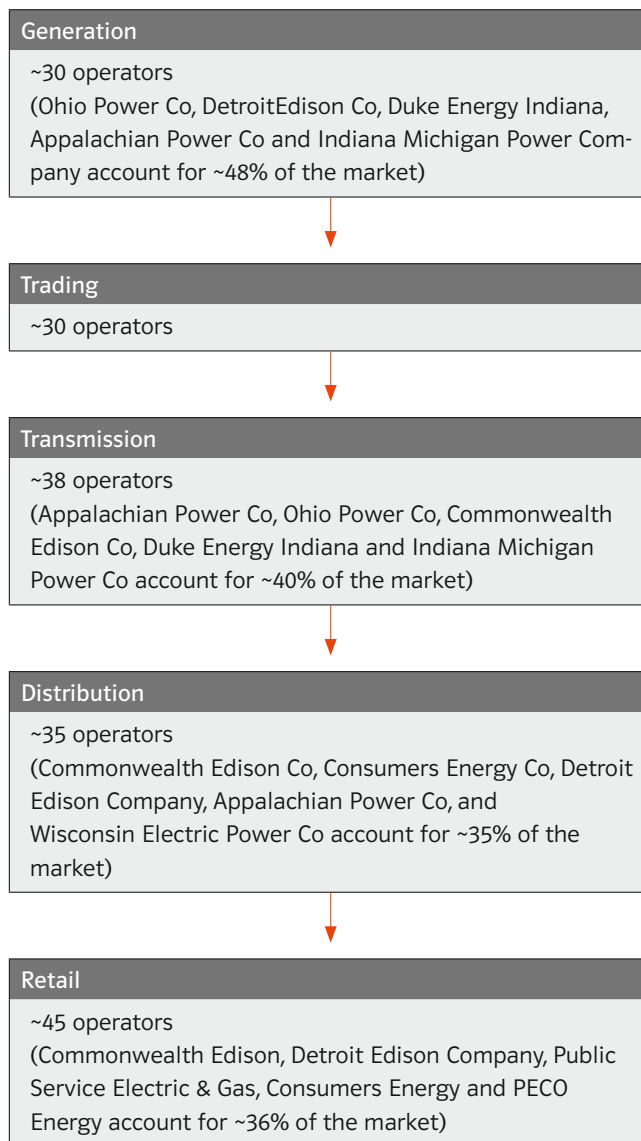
Generation

~30 operators
(Ohio Power Co, DetroitEdison Co, Duke Energy Indiana, Appalachian Power Co and Indiana Michigan Power Company account for ~48% of the market)

Trading

~30 operators

Transmission

~38 operators
(Appalachian Power Co, Ohio Power Co, Commonwealth Edison Co, Duke Energy Indiana and Indiana Michigan Power Co account for ~40% of the market)

Distribution

~35 operators
(Commonwealth Edison Co, Consumers Energy Co, Detroit Edison Company, Appalachian Power Co, and Wisconsin Electric Power Co account for ~35% of the market)

Retail

~45 operators
(Commonwealth Edison, Detroit Edison Company, Public Service Electric & Gas, Consumers Energy and PECO Energy account for ~36% of the market)